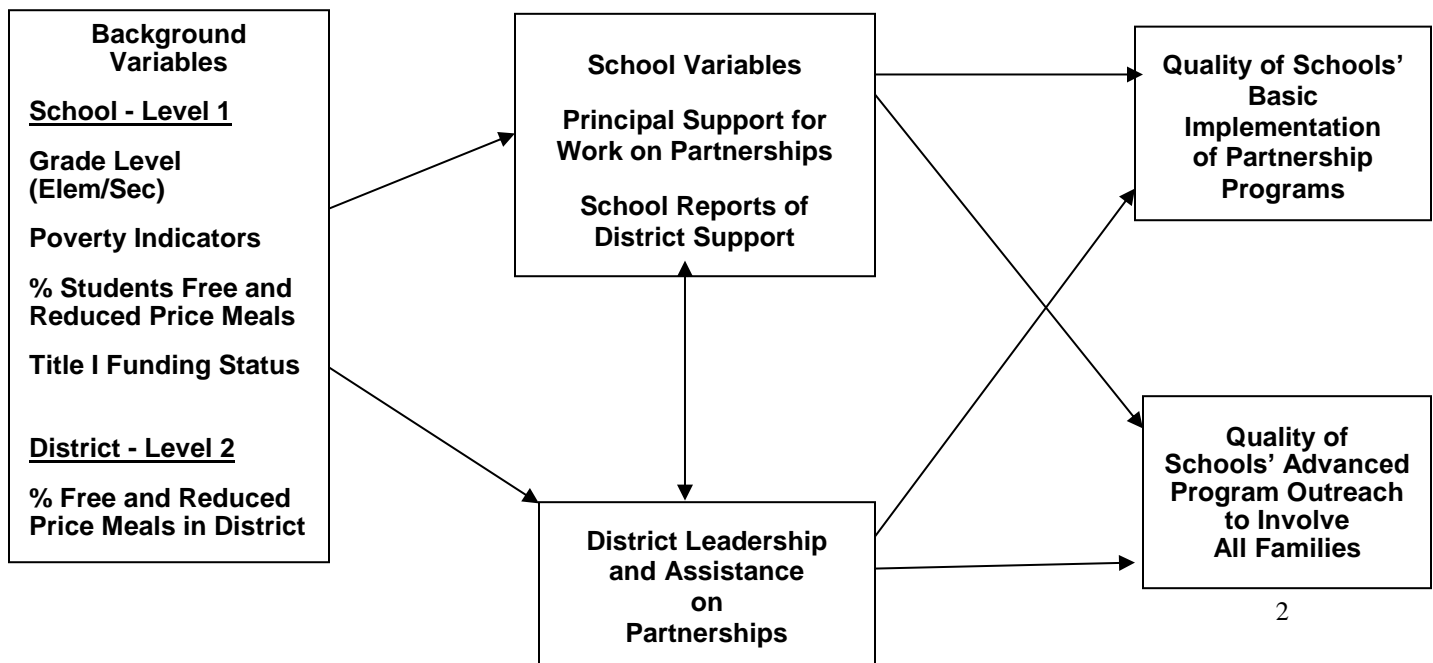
Background Variables

School - Level 1

Grade Level (Elem/Sec)

Poverty Indicators

% Students Free and Reduced Price Meals

Title I Funding Status

District - Level 2

% Free and Reduced Price Meals in District

School Variables

Principal Support for Work on Partnerships

School Reports of District Support

District Leadership and Assistance on Partnerships

Quality of Schools' Basic Implementation of Partnership Programs

Quality of Schools' Advanced Program Outreach to Involve All Families

2